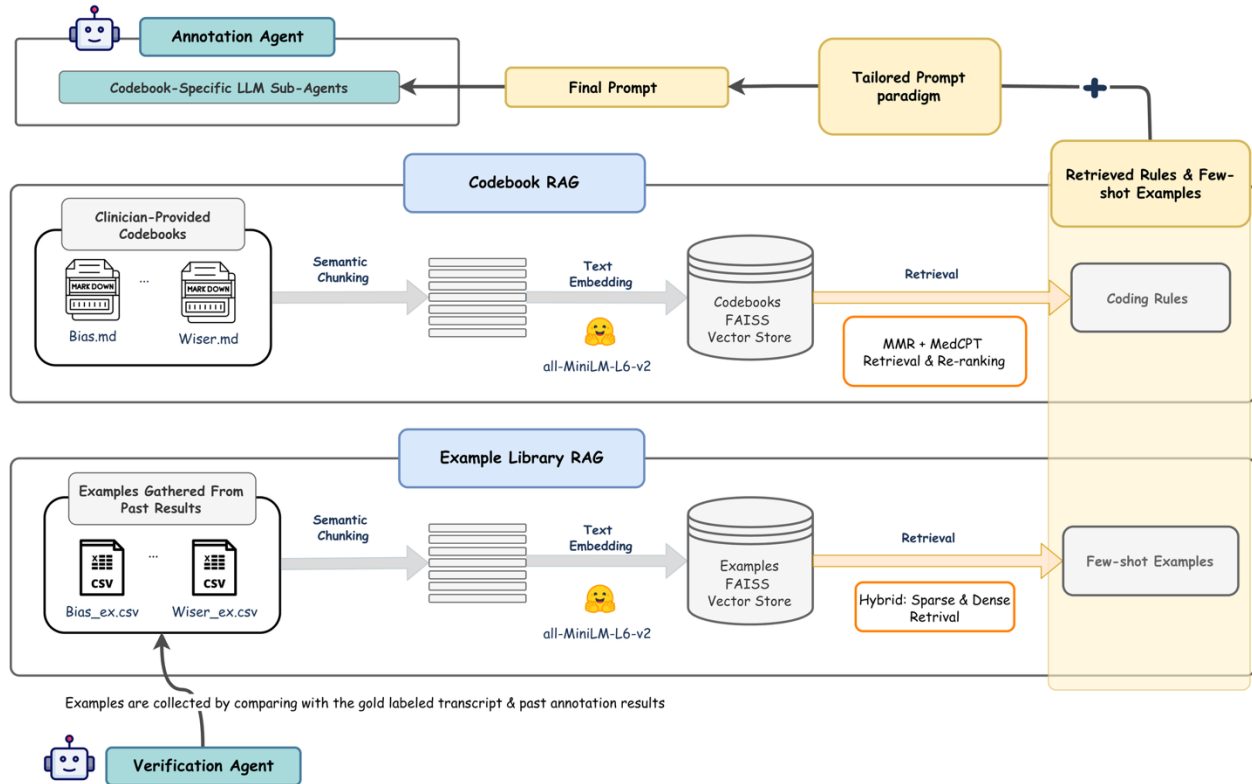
Annotation Agent

Codebook-Specific LLM Sub-Agents

Final Prompt

Tailored Prompt paradigm

Retrieved Rules & Few-shot Examples

Codebook RAG

Clinician-Provided Codebooks

MARK DOWN ... MARK DOWN

Bias.md

Wiser.md

Semantic Chunking

Text Embedding

all-MiniLM-L6-v2

Codebooks FAISS Vector Store

Retrieval

MMR + MedCPT Retrieval & Re-ranking

Coding Rules

Example Library RAG

Examples Gathered From Past Results

CSV ... CSV

Bias_ex.csv

Wiser_ex.csv

Semantic Chunking

Text Embedding

all-MiniLM-L6-v2

Examples FAISS Vector Store

Retrieval

Hybrid: Sparse & Dense Retrival

Few-shot Examples

Examples are collected by comparing with the gold labeled transcript & past annotation results

Verification Agent